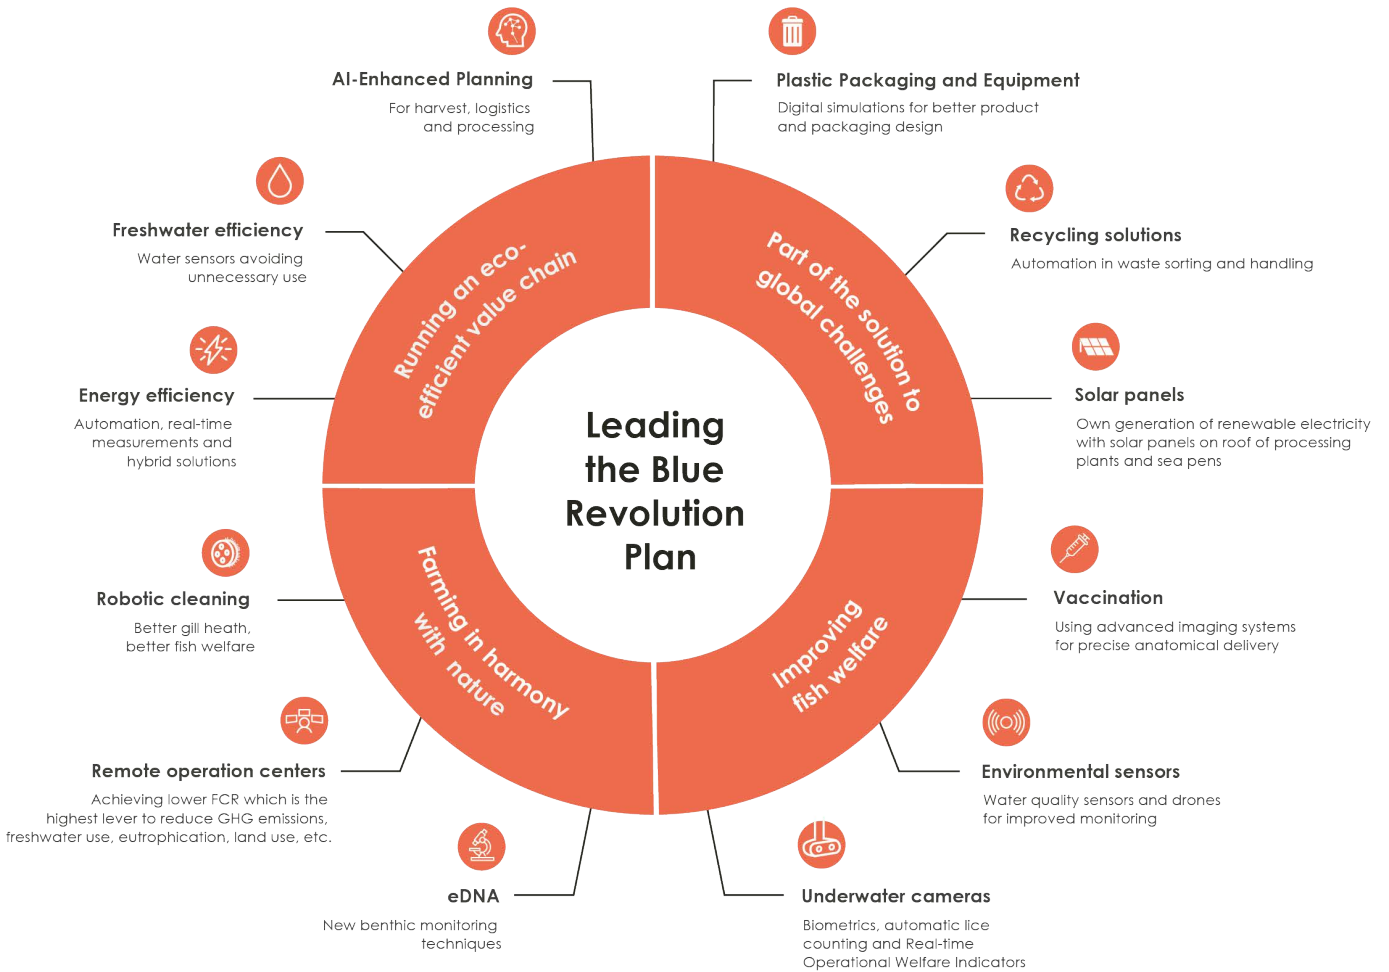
AI-Enhanced Planning
For harvest, logistics and processing

Plastic Packaging and Equipment
Digital simulations for better product and packaging design

Freshwater efficiency
Water sensors avoiding unnecessary use

Recycling solutions
Automation in waste sorting and handling

Energy efficiency
Automation, real-time measurements and hybrid solutions

Solar panels
Own generation of renewable electricity with solar panels on roof of processing plants and sea pens

Running an eco-efficient value chain

Part of the solution to global challenges

Leading the Blue Revolution Plan

Farming in harmony with nature

Improving fish welfare

Robotic cleaning
Better gill heath, better fish welfare

Vaccination
Using advanced imaging systems for precise anatomical delivery

Remote operation centers
Achieving lower FCR which is the highest lever to reduce GHG emissions, freshwater use, eutrophication, land use, etc.

Environmental sensors
Water quality sensors and drones for improved monitoring

eDNA
New benthic monitoring techniques

Underwater cameras
Biometrics, automatic lice counting and Real-time Operational Welfare Indicators